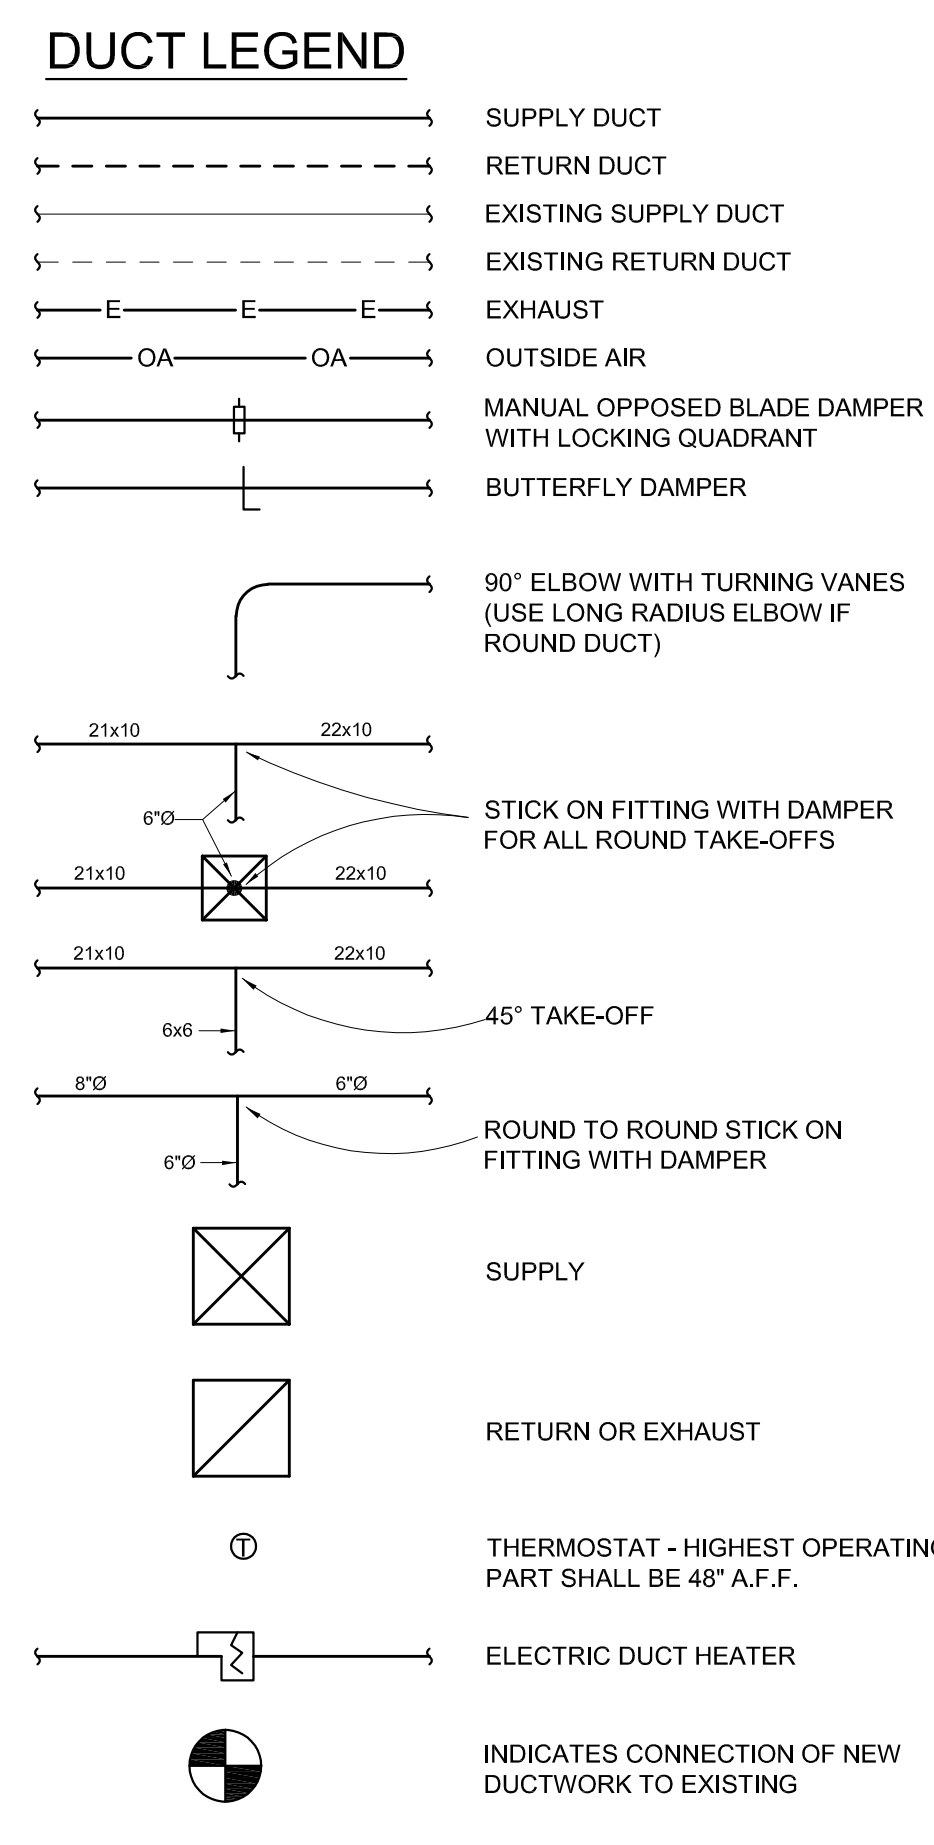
DUCT LEGEND

SUPPLY DUCT

RETURN DUCT

EXISTING SUPPLY DUCT

EXISTING RETURN DUCT

E E E

EXHAUST

OA OA

OUTSIDE AIR

MANUAL OPPOSED BLADE DAMPER WITH LOCKING QUADRANT

BUTTERFLY DAMPER

90° ELBOW WITH TURNING VANES (USE LONG RADIUS ELBOW IF ROUND DUCT)

21x10 22x10

6"Ø

STICK ON FITTING WITH DAMPER FOR ALL ROUND TAKE-OFFS

21x10 22x10

21x10 22x10

6x6

45° TAKE-OFF

8"Ø 6"Ø

6"Ø

ROUND TO ROUND STICK ON FITTING WITH DAMPER

SUPPLY

RETURN OR EXHAUST

T

THERMOSTAT - HIGHEST OPERATIN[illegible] PART SHALL BE 48" A.F.F.

ELECTRIC DUCT HEATER

INDICATES CONNECTION OF NEW DUCTWORK TO EXISTING